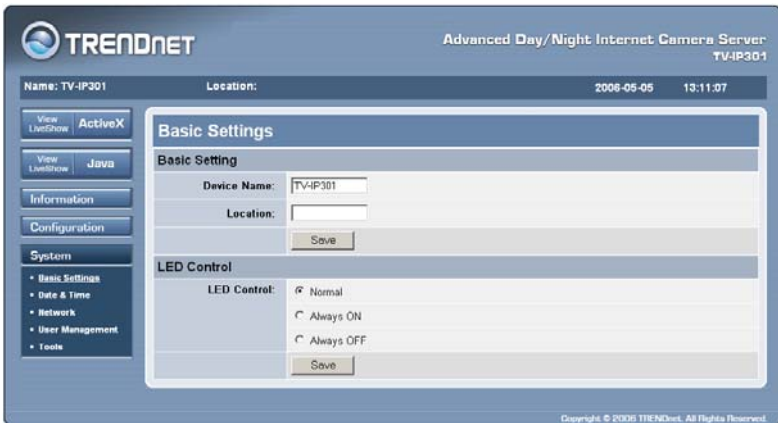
TRENDnET

Advanced Day/Night Internet Camera Server
TV-IP301

Name: TV-IP301 Location: 2006-05-05 13:11:07

View LiveShow ActiveX

View LiveShow Java

Information

Configuration

System

• Basic Settings
• Date & Time
• Network
• User Management
• Tools

Basic Settings

Basic Setting

Device Name: TV-IP301

Location:

Save

LED Control

LED Control: Normal

Always ON

Always OFF

Save

Copyright © 2006 TRENDnet. All Rights Reserved.